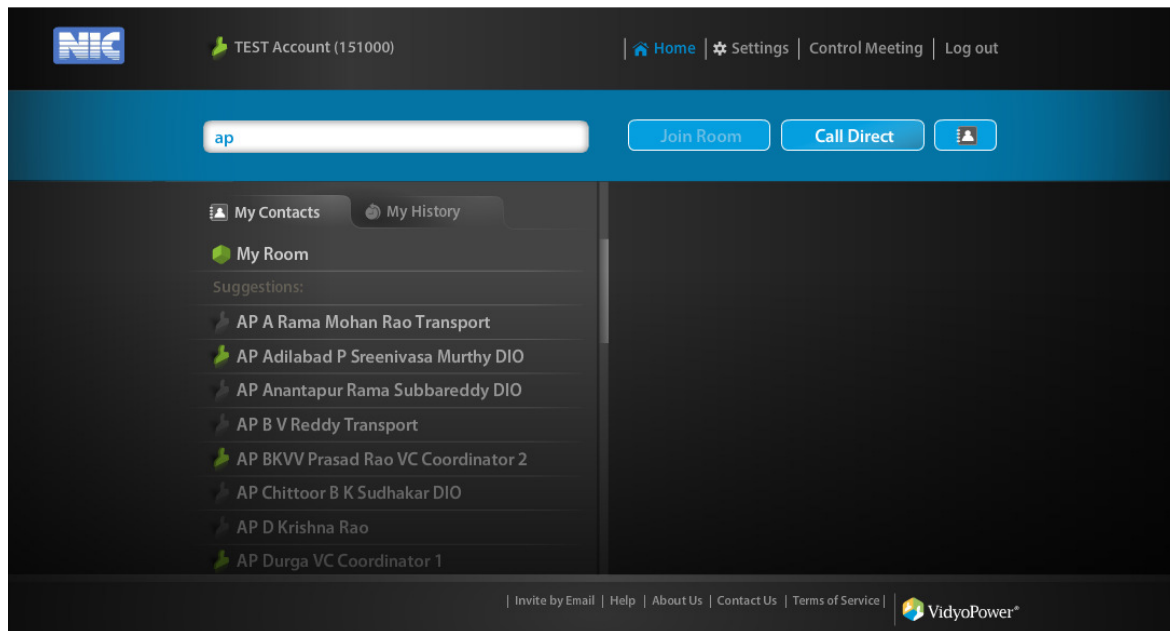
NIC

TEST Account (151000)

| Home | Settings | Control Meeting | Log out

ap

Join Room

Call Direct

My Contacts

My History

My Room

Suggestions:

AP A Rama Mohan Rao Transport

AP Adilabad P Sreenivasa Murthy DIO

AP Anantapur Rama Subbareddy DIO

AP B V Reddy Transport

AP BKVV Prasad Rao VC Coordinator 2

AP Chittoor B K Sudhakar DIO

AP D Krishna Rao

AP Durga VC Coordinator 1

| Invite by Email | Help | About Us | Contact Us | Terms of Service |

VidyoPower®